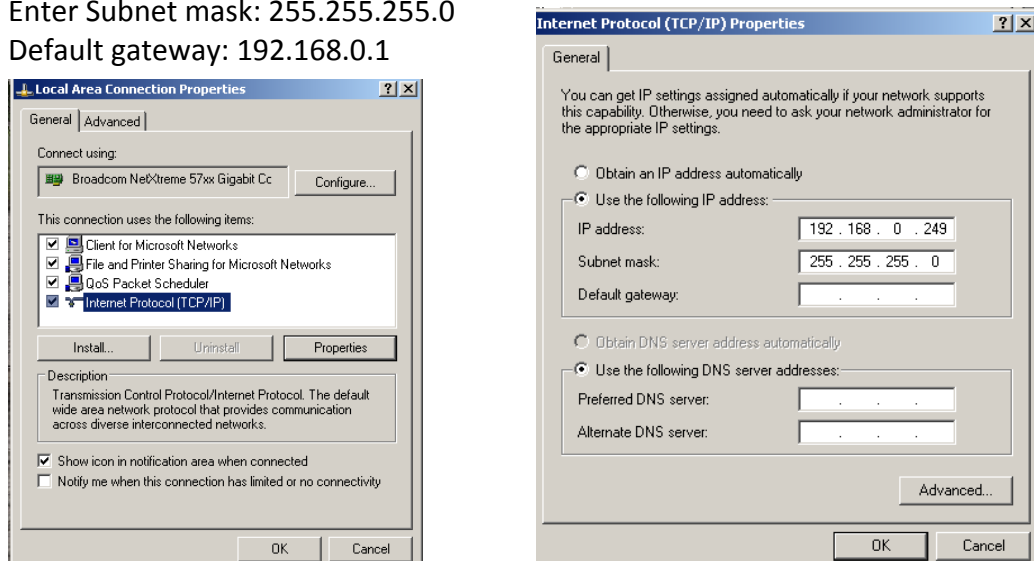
Enter Subnet mask: 255.255.255.0
Default gateway: 192.168.0.1

Local Area Connection Properties ? X

General | Advanced

Connect using:

Broadcom NetXtreme 57xx Gigabit Cc

Configure...

This connection uses the following items:

Client for Microsoft Networks
File and Printer Sharing for Microsoft Networks
QoS Packet Scheduler
Internet Protocol (TCP/IP)

Install... Uninstall Properties

Description

Transmission Control Protocol/Internet Protocol. The default wide area network protocol that provides communication across diverse interconnected networks.

Show icon in notification area when connected
Notify me when this connection has limited or no connectivity

OK Cancel

Internet Protocol (TCP/IP) Properties ? X

General

You can get IP settings assigned automatically if your network supports this capability. Otherwise, you need to ask your network administrator for the appropriate IP settings.

Obtain an IP address automatically
Use the following IP address:
IP address: 192 . 168 . 0 . 249
Subnet mask: 255 . 255 . 255 . 0
Default gateway: . . .

Obtain DNS server address automatically
Use the following DNS server addresses:
Preferred DNS server: . . .
Alternate DNS server: . . .

Advanced...

OK Cancel